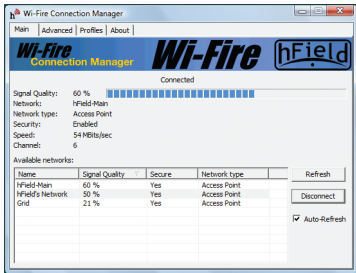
Wi-Fire Connection Manager

Main | Advanced | Profiles | About

Wi-Fire Connection Manager Wi-Fire hField

Connected

Signal Quality: 60 %
Network: hField-Main
Network type: Access Point
Security: Enabled
Speed: 54 MBits/sec
Channel: 6

Available networks:

| Name | Signal Quality | Secure | Network type |
|---|---|---|---|
| hField-Main | 60 % | Yes | Access Point |
| hField's Network | 50 % | Yes | Access Point |
| Grid | 21 % | Yes | Access Point |

Refresh

Disconnect

Auto-Refresh